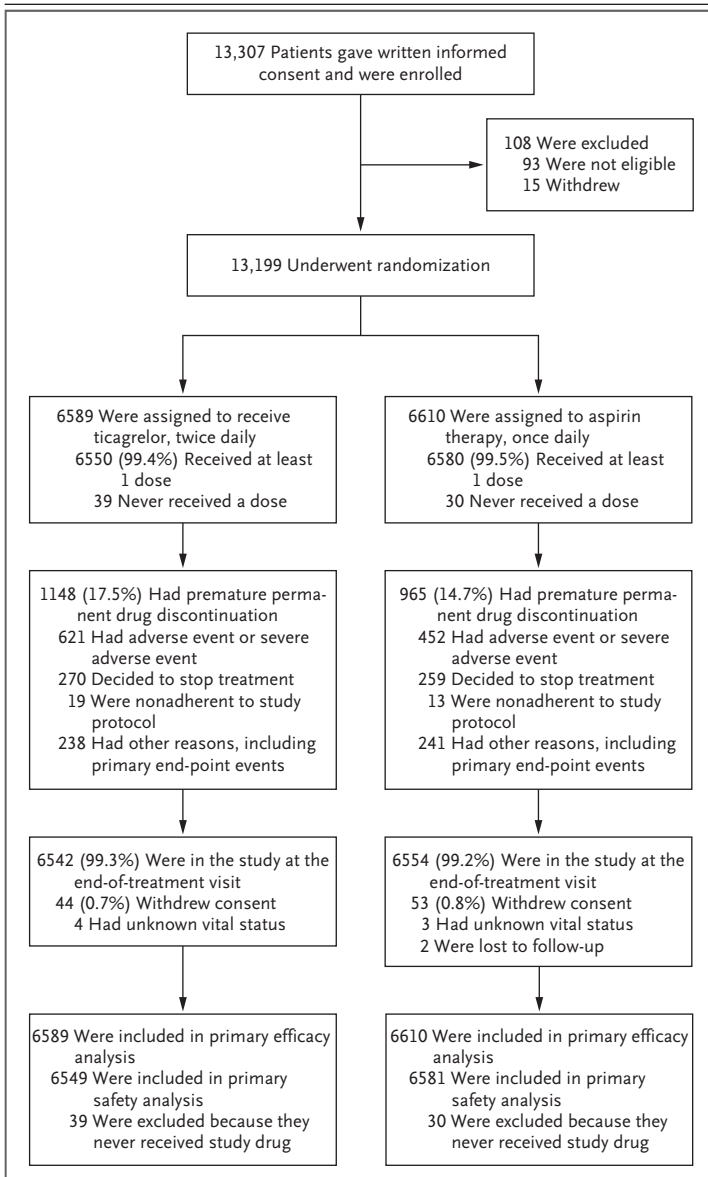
13,307 Patients gave written informed consent and were enrolled

108 Were excluded
93 Were not eligible
15 Withdrew

13,199 Underwent randomization

6589 Were assigned to receive ticagrelor, twice daily
6550 (99.4%) Received at least 1 dose
39 Never received a dose

6610 Were assigned to aspirin therapy, once daily
6580 (99.5%) Received at least 1 dose
30 Never received a dose

1148 (17.5%) Had premature permanent drug discontinuation
621 Had adverse event or severe adverse event
270 Decided to stop treatment
19 Were nonadherent to study protocol
238 Had other reasons, including primary end-point events

965 (14.7%) Had premature permanent drug discontinuation
452 Had adverse event or severe adverse event
259 Decided to stop treatment
13 Were nonadherent to study protocol
241 Had other reasons, including primary end-point events

6542 (99.3%) Were in the study at the end-of-treatment visit
44 (0.7%) Withdrew consent
4 Had unknown vital status

6554 (99.2%) Were in the study at the end-of-treatment visit
53 (0.8%) Withdrew consent
3 Had unknown vital status
2 Were lost to follow-up

6589 Were included in primary efficacy analysis
6549 Were included in primary safety analysis
39 Were excluded because they never received study drug

6610 Were included in primary efficacy analysis
6581 Were included in primary safety analysis
30 Were excluded because they never received study drug